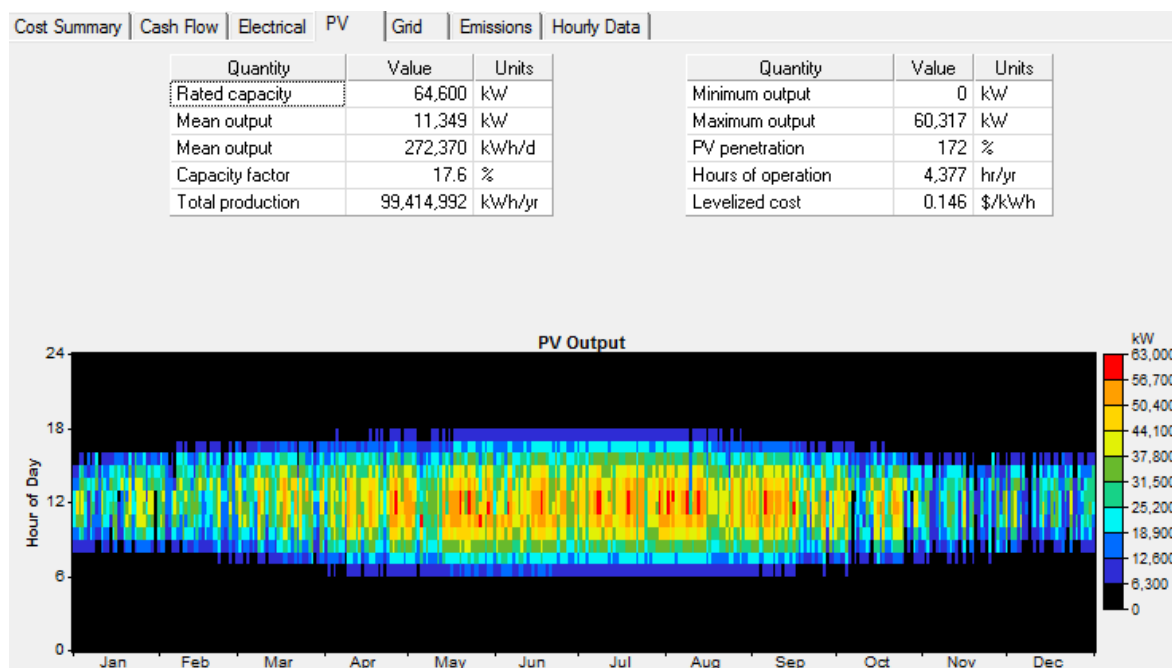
Cost Summary | Cash Flow | Electrical | PV | Grid | Emissions | Hourly Data

| Quantity | Value | Units |
|---|---|---|
| Rated capacity | 64,600 | kW |
| Mean output | 11,349 | kW |
| Mean output | 272,370 | kWh/d |
| Capacity factor | 17.6 | % |
| Total production | 99,414,992 | kWh/yr |

| Quantity | Value | Units |
|---|---|---|
| Minimum output | 0 | kW |
| Maximum output | 60,317 | kW |
| PV penetration | 172 | % |
| Hours of operation | 4,377 | hr/yr |
| Levelized cost | 0.146 | $/kWh |

PV Output

Hour of Day

24
18
12
6
0

Jan Feb Mar Apr May Jun Jul Aug Sep Oct Nov Dec

kW
63,000
56,700
50,400
44,100
37,800
31,500
25,200
18,900
12,600
6,300
0